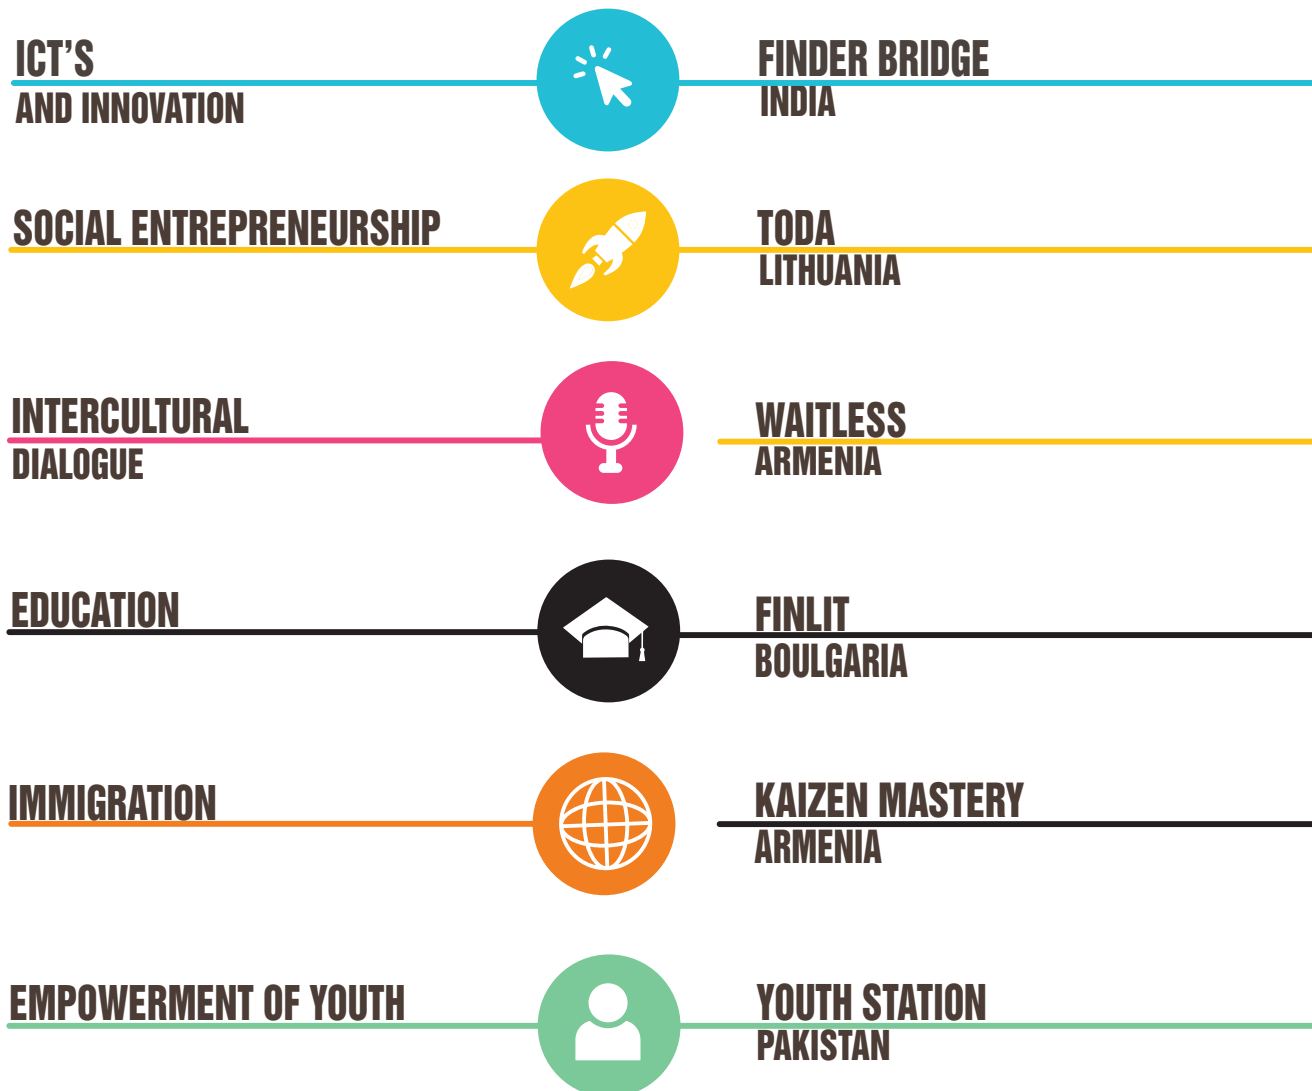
ICT'S
AND INNOVATION

FINDER BRIDGE
INDIA

SOCIAL ENTREPRENEURSHIP

TODA
LITHUANIA

INTERCULTURAL
DIALOGUE

WAITLESS
ARMENIA

EDUCATION

FINLIT
BOULGARIA

IMMIGRATION

KAIZEN MASTERY
ARMENIA

EMPOWERMENT OF YOUTH

YOUTH STATION
PAKISTAN